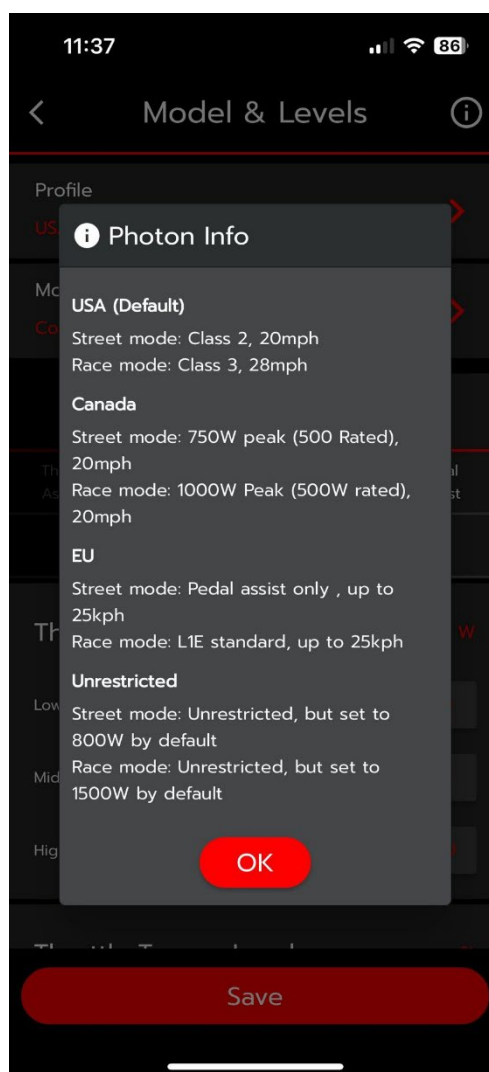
11:37

86

Model & Levels

Profile

US

Mo

Co

Th

As

al

st

Th

W

Low

Mid

Hig

Save

Photon Info

USA (Default)

Street mode: Class 2, 20mph
Race mode: Class 3, 28mph

Canada

Street mode: 750W peak (500 Rated), 20mph
Race mode: 1000W Peak (500W rated), 20mph

EU

Street mode: Pedal assist only , up to 25kph
Race mode: L1E standard, up to 25kph

Unrestricted

Street mode: Unrestricted, but set to 800W by default
Race mode: Unrestricted, but set to 1500W by default

OK